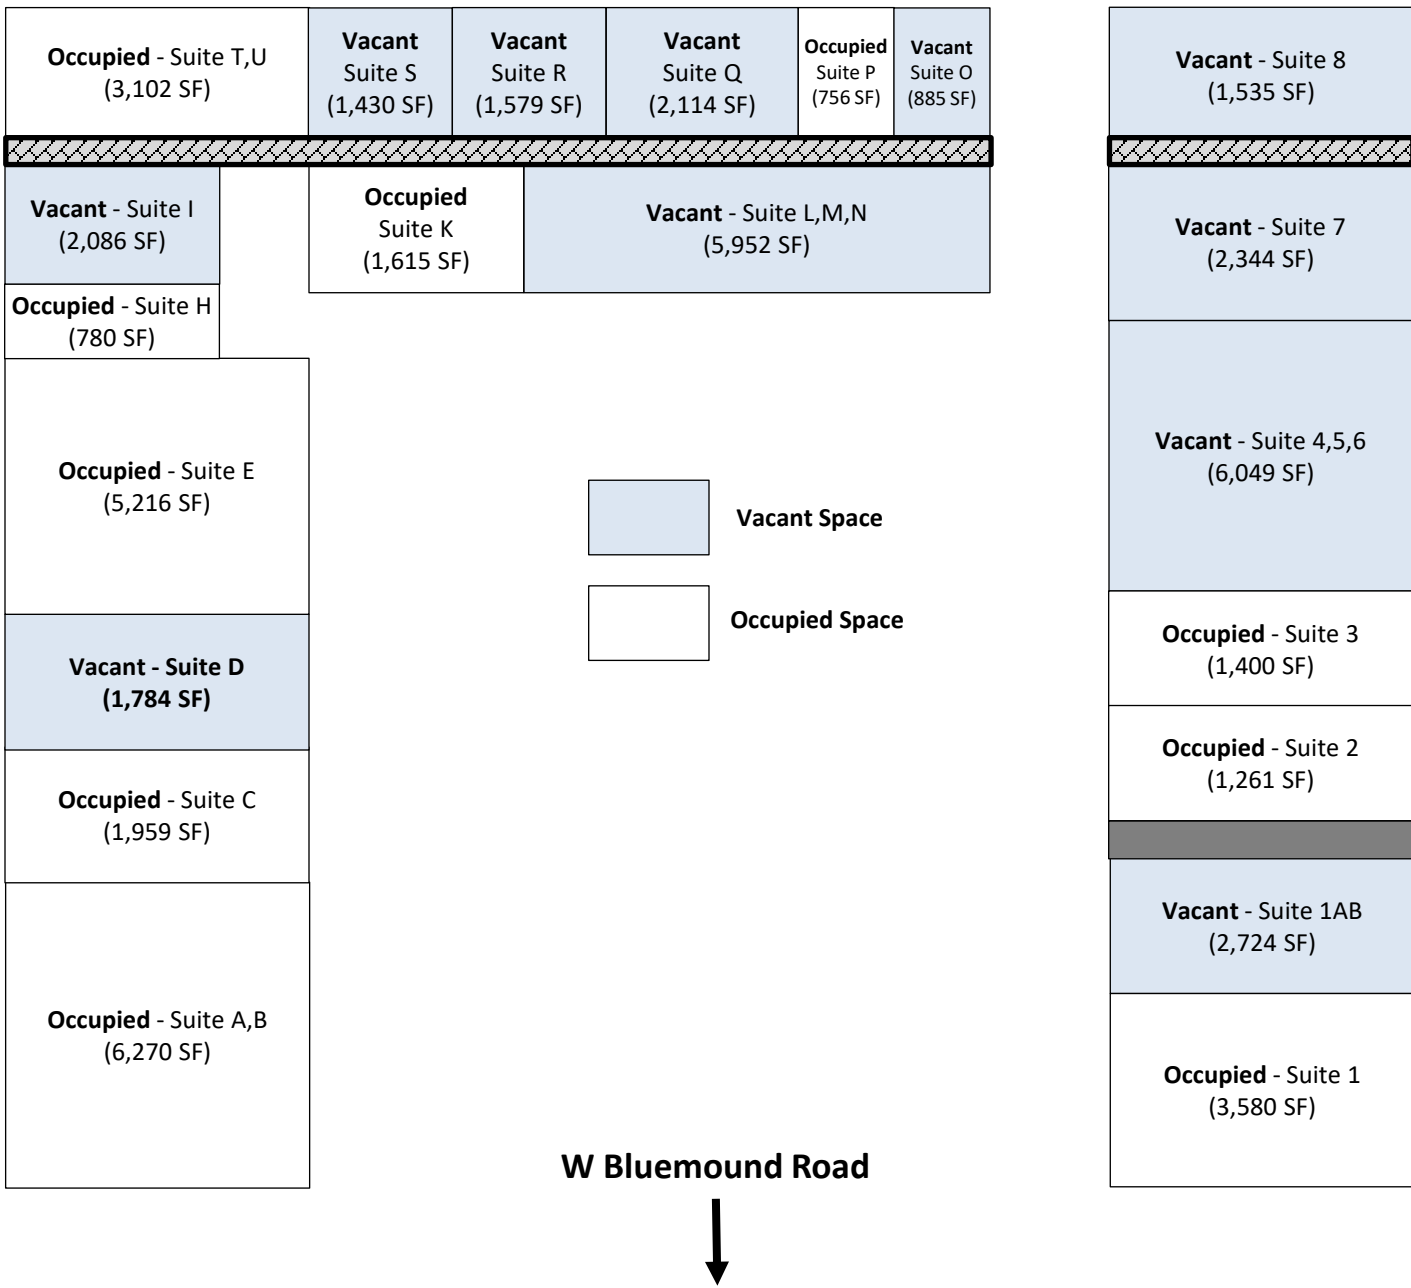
Occupied - Suite T,U
(3,102 SF)

Vacant
Suite S
(1,430 SF)

Vacant
Suite R
(1,579 SF)

Vacant
Suite Q
(2,114 SF)

Occupied
Suite P
(756 SF)

Vacant
Suite O
(885 SF)

Vacant - Suite 8
(1,535 SF)

Vacant - Suite I
(2,086 SF)

Occupied
Suite K
(1,615 SF)

Vacant - Suite L,M,N
(5,952 SF)

Vacant - Suite 7
(2,344 SF)

Occupied - Suite H
(780 SF)

Occupied - Suite E
(5,216 SF)

Vacant Space

Occupied Space

Vacant - Suite 4,5,6
(6,049 SF)

Vacant - Suite D
(1,784 SF)

Occupied - Suite 3
(1,400 SF)

Occupied - Suite 2
(1,261 SF)

Occupied - Suite C
(1,959 SF)

Vacant - Suite 1AB
(2,724 SF)

Occupied - Suite A,B
(6,270 SF)

Occupied - Suite 1
(3,580 SF)

W Bluemound Road